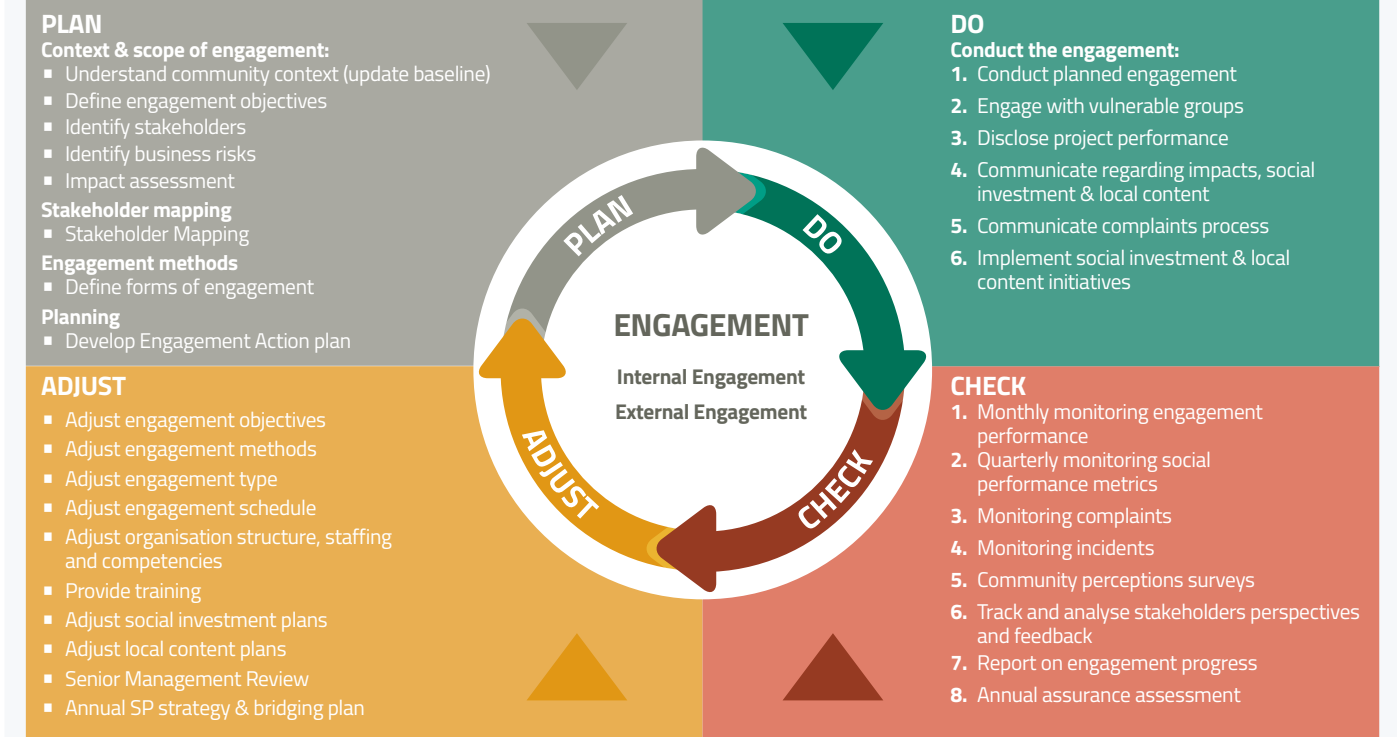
PLAN
Context & scope of engagement:
- Understand community context (update baseline)
- Define engagement objectives
- Identify stakeholders
- Identify business risks
- Impact assessment
Stakeholder mapping
- Stakeholder Mapping
Engagement methods
- Define forms of engagement
Planning
- Develop Engagement Action plan

DO
Conduct the engagement:
1. Conduct planned engagement
2. Engage with vulnerable groups
3. Disclose project performance
4. Communicate regarding impacts, social investment & local content
5. Communicate complaints process
6. Implement social investment & local content initiatives

PLAN
DO
ENGAGEMENT
Internal Engagement
External Engagement
ADJUST
CHECK

ADJUST
- Adjust engagement objectives
- Adjust engagement methods
- Adjust engagement type
- Adjust engagement schedule
- Adjust organisation structure, staffing and competencies
- Provide training
- Adjust social investment plans
- Adjust local content plans
- Senior Management Review
- Annual SP strategy & bridging plan

CHECK
1. Monthly monitoring engagement performance
2. Quarterly monitoring social performance metrics
3. Monitoring complaints
4. Monitoring incidents
5. Community perceptions surveys
6. Track and analyse stakeholders perspectives and feedback
7. Report on engagement progress
8. Annual assurance assessment